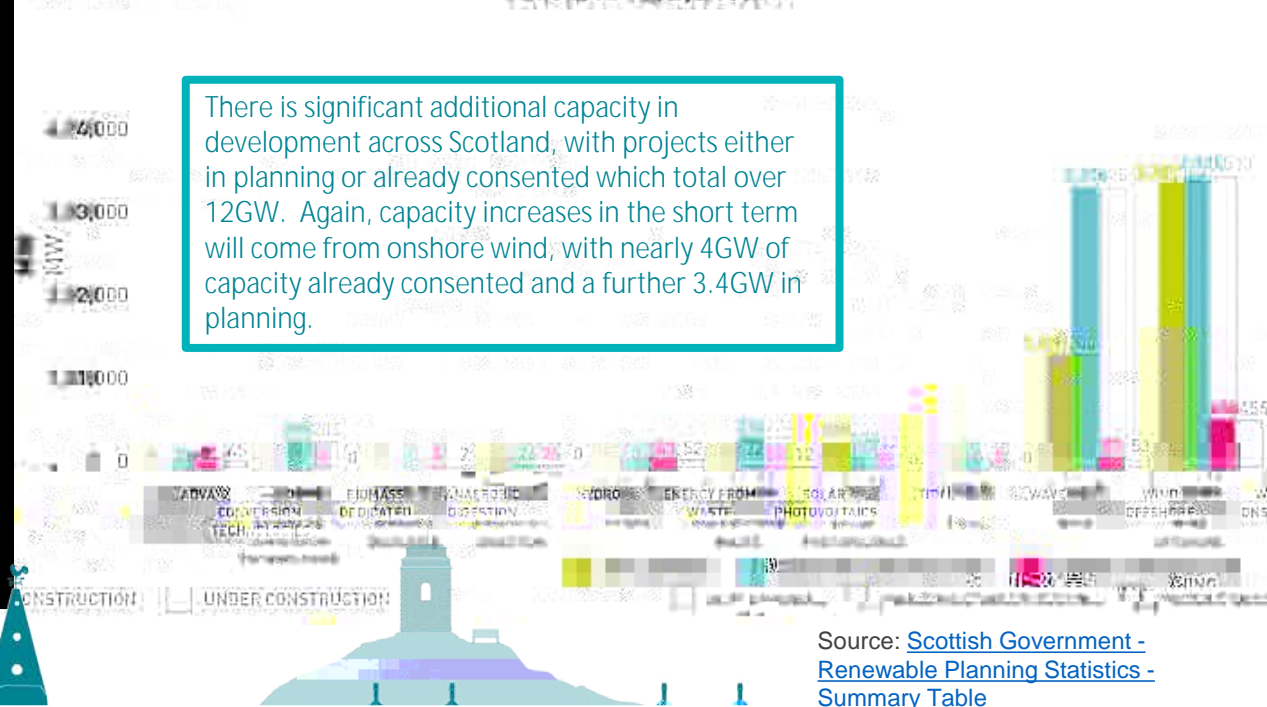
There is significant additional capacity in development across Scotland, with projects either in planning or already consented which total over 12GW. Again, capacity increases in the short term will come from onshore wind, with nearly 4GW of capacity already consented and a further 3.4GW in planning.

4,000
3,000
MW
2,000
1,000
0

ADVANCED CONVERSION TECHNOLOGIES
BIOMASS DEDICATED
ANAEROBIC DIGESTION
HYDRO
ENERGY FROM WASTE
SOLAR PHOTOVOLTAICS
TIDAL
WAVE
WIND OFFSHORE
WIND ONSHORE

CONSTRUCTION
UNDER CONSTRUCTION

Source: Scottish Government - Renewable Planning Statistics - Summary Table